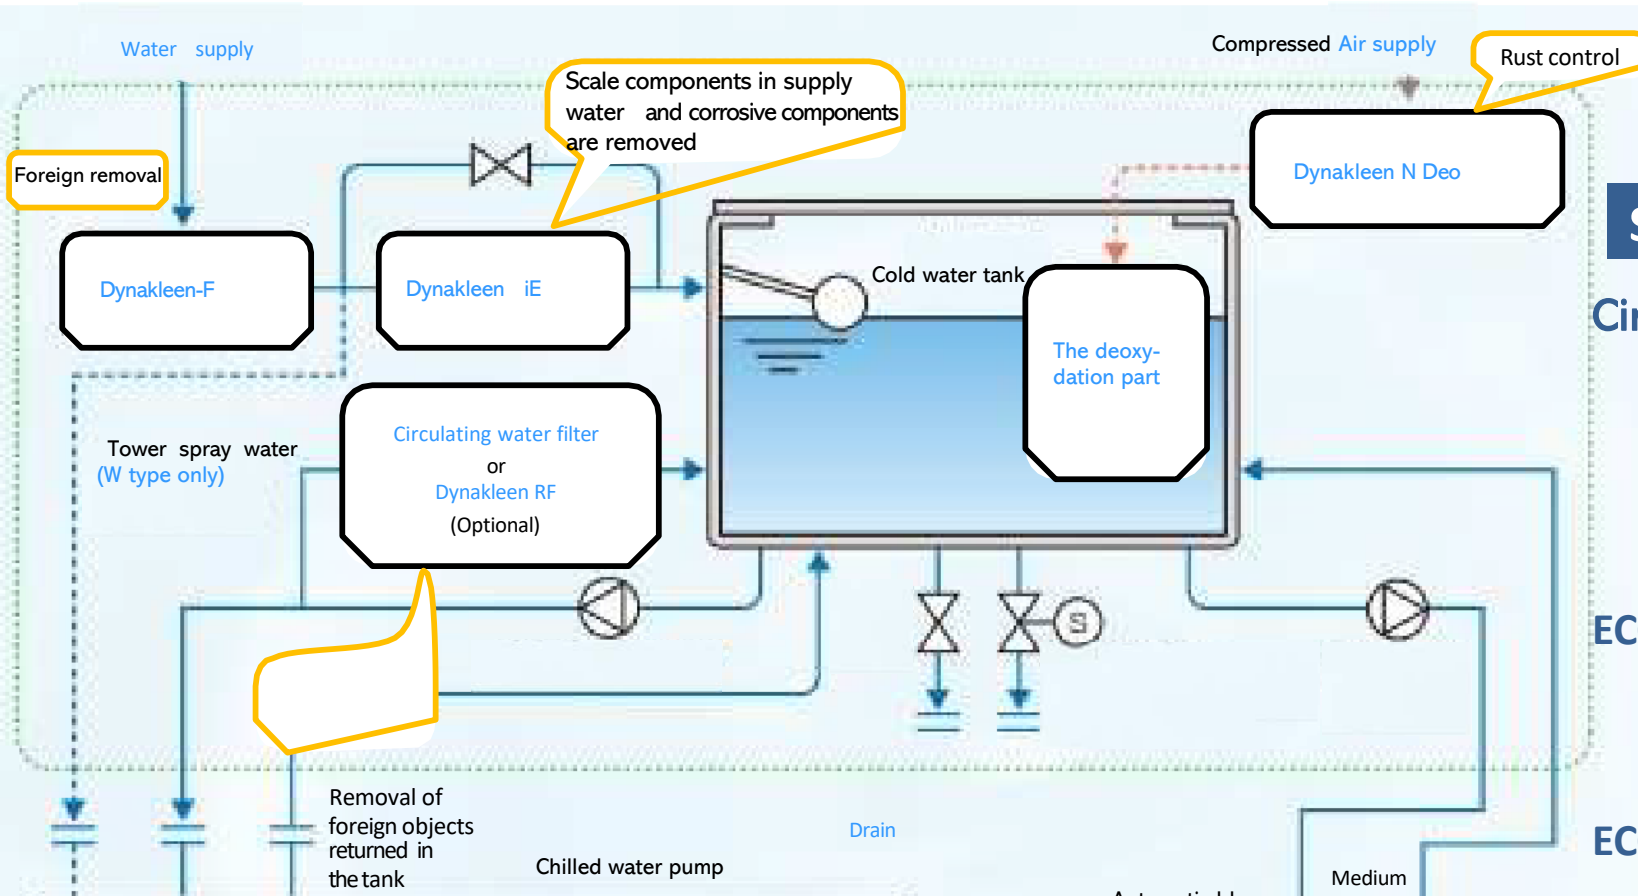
Water supply

Compressed Air supply

Rust control

Scale components in supply water and corrosive components are removed

Foreign removal

Dynakleen N Deo

Dynakleen-F

Dynakleen iE

Cold water tank

The deoxydation part

Cir

Tower spray water
(W type only)

Circulating water filter
or
Dynakleen RF
(Optional)

S

EC

EC

Removal of foreign objects returned in the tank

Drain

Chilled water pump

Medium